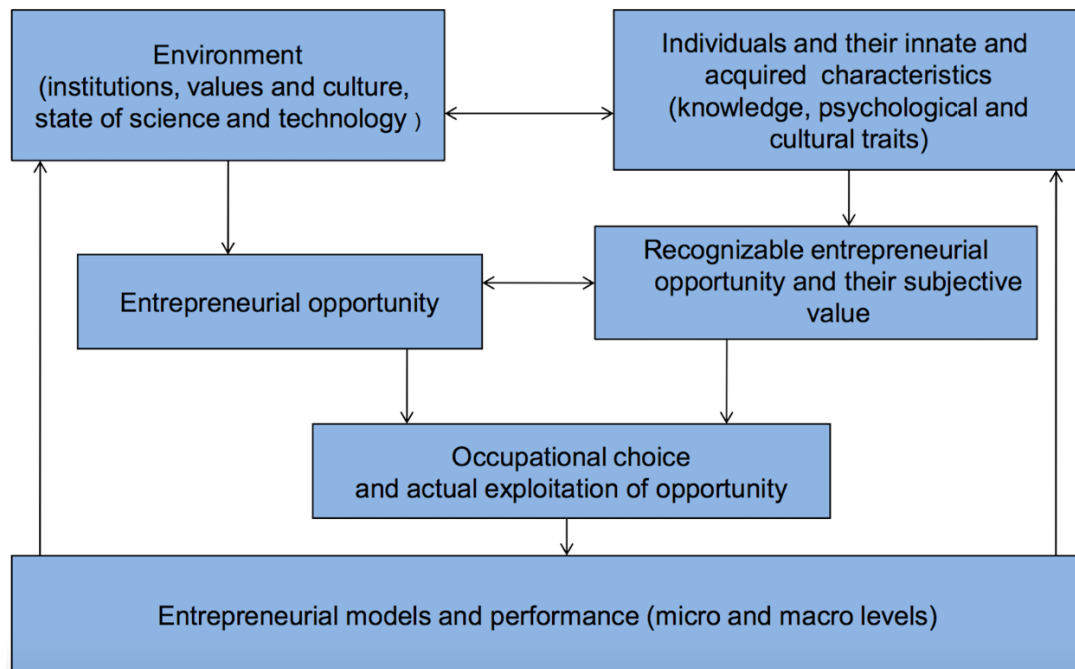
Environment
(institutions, values and culture, state of science and technology )

Individuals and their innate and acquired characteristics (knowledge, psychological and cultural traits)

Entrepreneurial opportunity

Recognizable entrepreneurial opportunity and their subjective value

Occupational choice and actual exploitation of opportunity

Entrepreneurial models and performance (micro and macro levels)